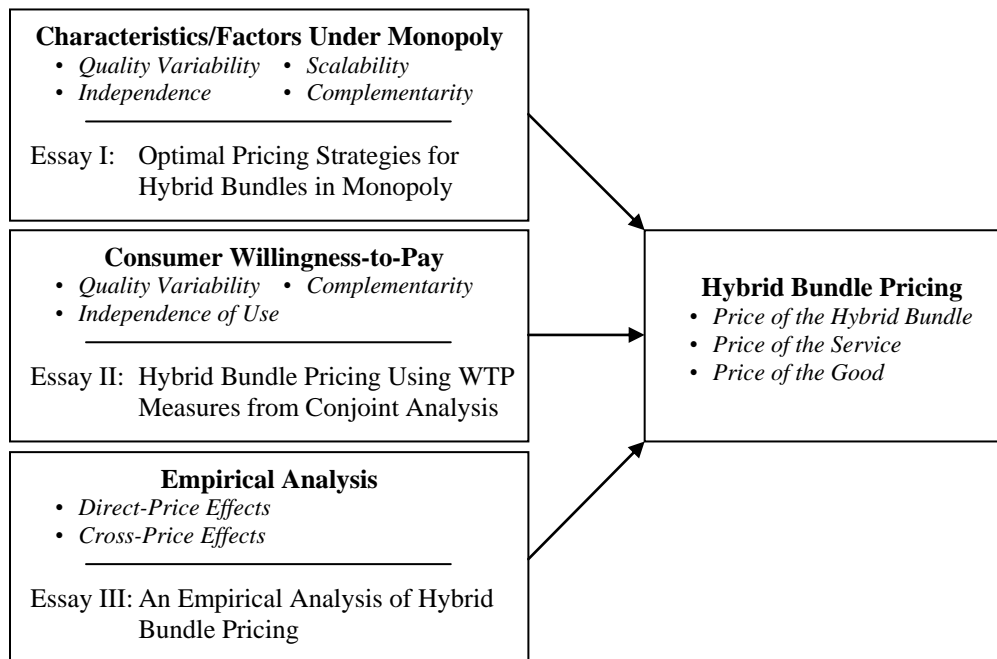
**Characteristics/Factors Under Monopoly**
• *Quality Variability* • *Scalability*
• *Independence* • *Complementarity*

Essay I: Optimal Pricing Strategies for Hybrid Bundles in Monopoly

**Consumer Willingness-to-Pay**
• *Quality Variability* • *Complementarity*
• *Independence of Use*

Essay II: Hybrid Bundle Pricing Using WTP Measures from Conjoint Analysis

**Empirical Analysis**
• *Direct-Price Effects*
• *Cross-Price Effects*

Essay III: An Empirical Analysis of Hybrid Bundle Pricing

**Hybrid Bundle Pricing**
• *Price of the Hybrid Bundle*
• *Price of the Service*
• *Price of the Good*